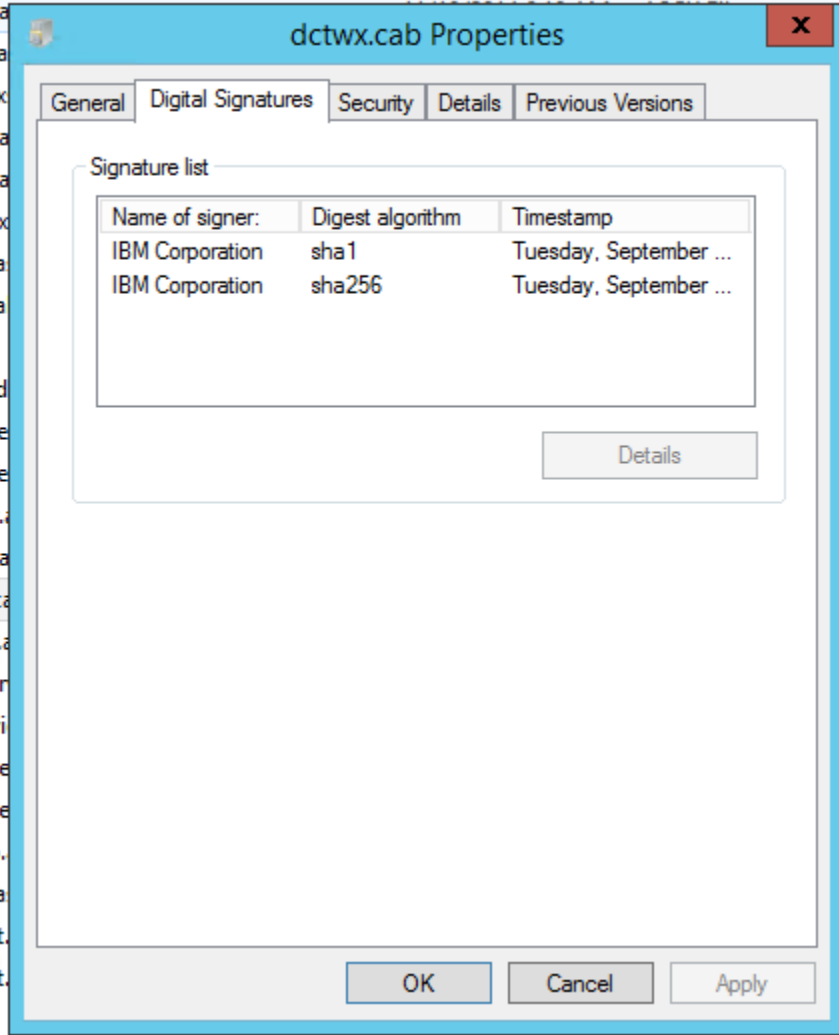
dctwx.cab Properties

General | Digital Signatures | Security | Details | Previous Versions

Signature list

| Name of signer: | Digest algorithm | Timestamp |
|---|---|---|
| IBM Corporation | sha1 | Tuesday, September ... |
| IBM Corporation | sha256 | Tuesday, September ... |

Details

OK | Cancel | Apply